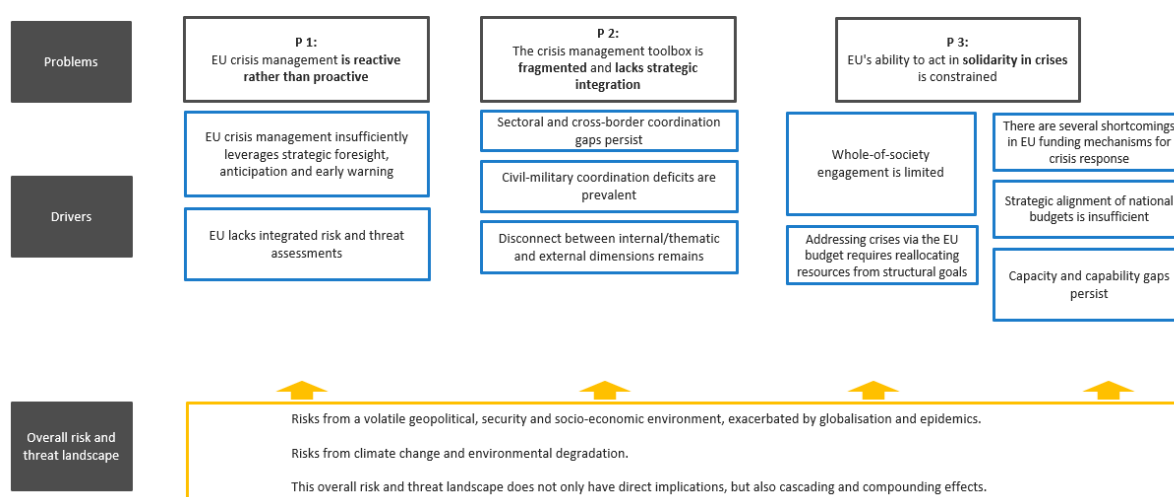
Problems

P 1:
EU crisis management **is reactive rather than proactive**

P 2:
The crisis management toolbox is **fragmented** and **lacks strategic integration**

P 3:
EU's ability to act in **solidarity in crises** is constrained

Drivers

EU crisis management insufficiently leverages strategic foresight, anticipation and early warning

EU lacks integrated risk and threat assessments

Sectoral and cross-border coordination gaps persist

Civil-military coordination deficits are prevalent

Disconnect between internal/thematic and external dimensions remains

Whole-of-society engagement is limited

Addressing crises via the EU budget requires reallocating resources from structural goals

There are several shortcomings in EU funding mechanisms for crisis response

Strategic alignment of national budgets is insufficient

Capacity and capability gaps persist

Overall risk and threat landscape

Risks from a volatile geopolitical, security and socio-economic environment, exacerbated by globalisation and epidemics.

Risks from climate change and environmental degradation.

This overall risk and threat landscape does not only have direct implications, but also cascading and compounding effects.